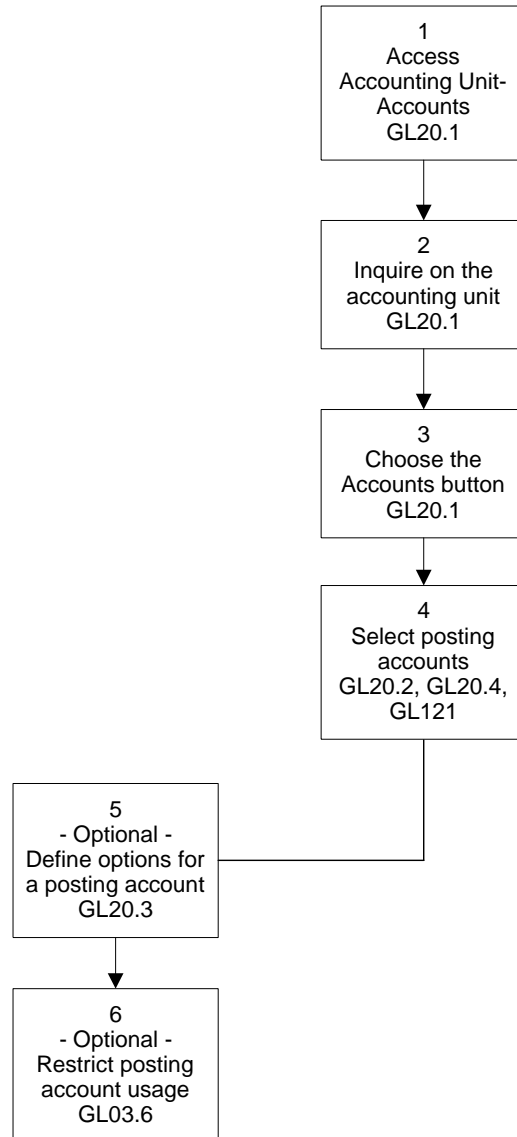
1
Access
Accounting Unit-Accounts
GL20.1

2
Inquire on the accounting unit
GL20.1

3
Choose the Accounts button
GL20.1

4
Select posting accounts
GL20.2, GL20.4, GL121

5
- Optional -
Define options for a posting account
GL20.3

6
- Optional -
Restrict posting account usage
GL03.6